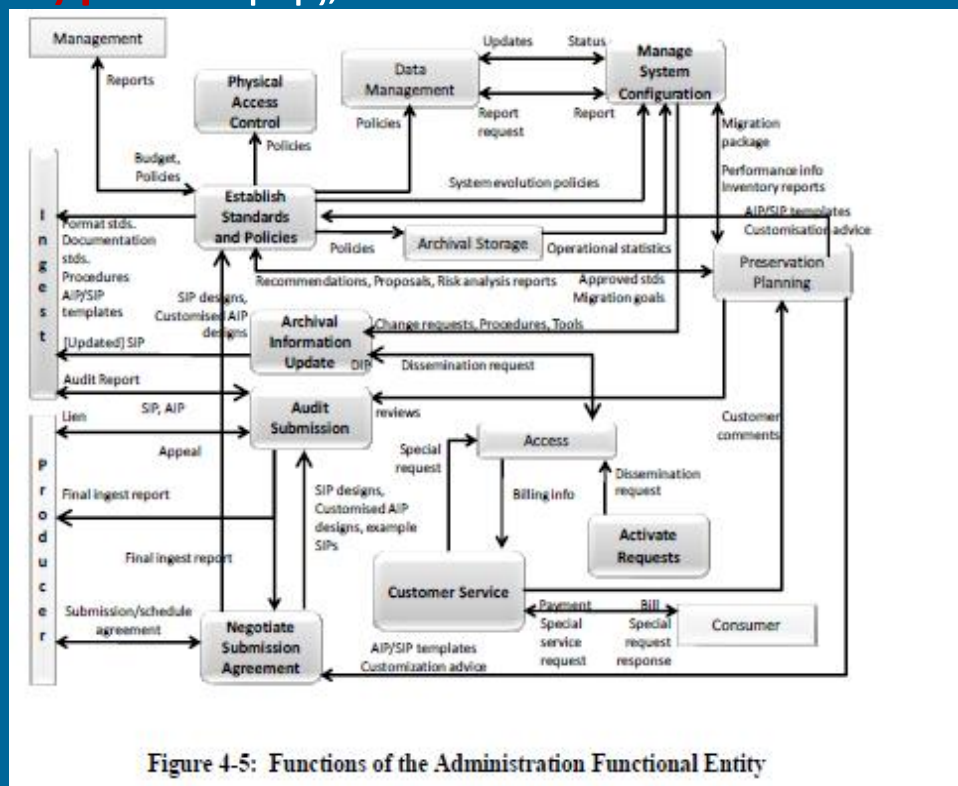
Management

Reports

Physical Access Control

Policies

Data Management

Policies

Updates

Status

Report request

Report

Manage System Configuration

Migration package

Performance info Inventory reports

Budget, Policies

Establish Standards and Policies

System evolution policies

AIP/SIP templates Customisation advice

I n g e s t

Format stds. Documentation stds. Procedures AIP/SIP templates

Policies

Archival Storage

Operational statistics

Recommendations, Proposals, Risk analysis reports

Approved stds Migration goals

Preservation Planning

SIP designs, Customised AIP designs

Archival Information Update

Change requests, Procedures, Tools

[Updated] SIP

DIP

Dissemination request

Audit Report

SIP, AIP

Audit Submission

reviews

Lien

Customer comments

Appeal

Access

Special request

Dissemination request

P r o d u c e r

Final ingest report

Billing info

SIP designs, Customised AIP designs, example SIPs

Activate Requests

Final ingest report

Customer Service

Submission/schedule agreement

Negotiate Submission Agreement

Payment Special service request

Bill Special request response

Consumer

AIP/SIP templates Customization advice

Figure 4-5: Functions of the Administration Functional Entity